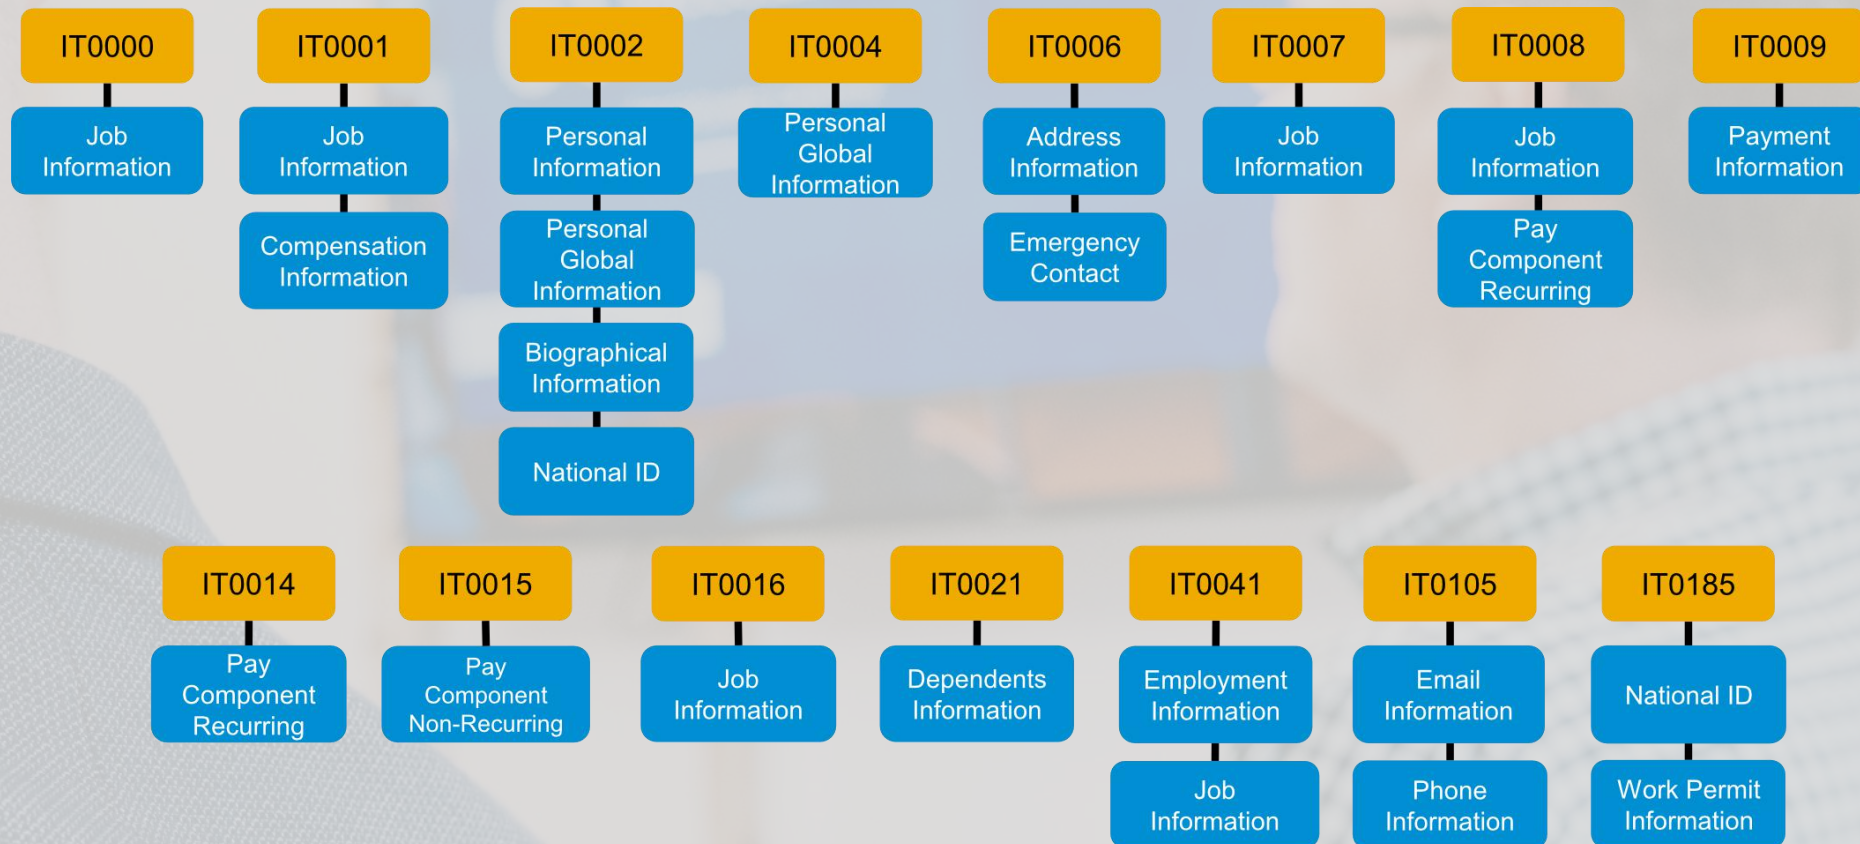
IT0000

Job Information

IT0001

Job Information

Compensation Information

IT0002

Personal Information

Personal Global Information

Biographical Information

National ID

IT0004

Personal Global Information

IT0006

Address Information

Emergency Contact

IT0007

Job Information

IT0008

Job Information

Pay Component Recurring

IT0009

Payment Information

IT0014

Pay Component Recurring

IT0015

Pay Component Non-Recurring

IT0016

Job Information

IT0021

Dependents Information

IT0041

Employment Information

Job Information

IT0105

Email Information

Phone Information

IT0185

National ID

Work Permit Information